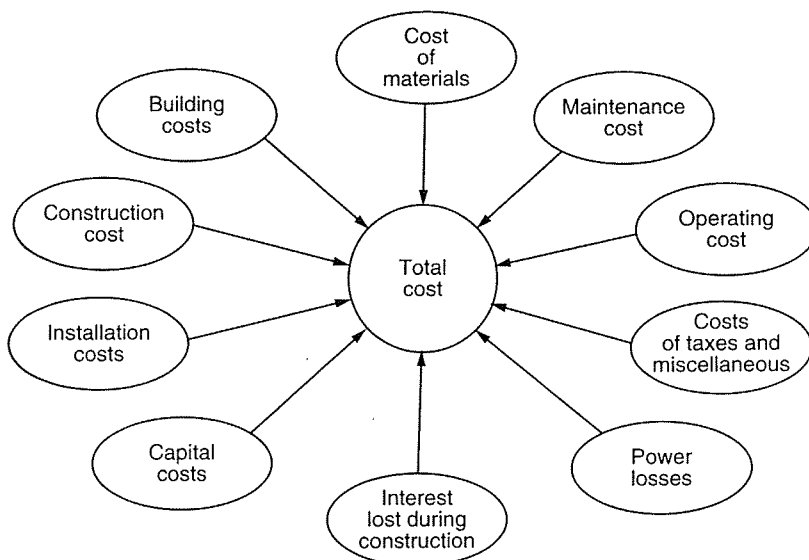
Cost of materials

Building costs

Maintenance cost

Construction cost

Operating cost

Total cost

Installation costs

Costs of taxes and miscellaneous

Capital costs

Power losses

Interest lost during construction